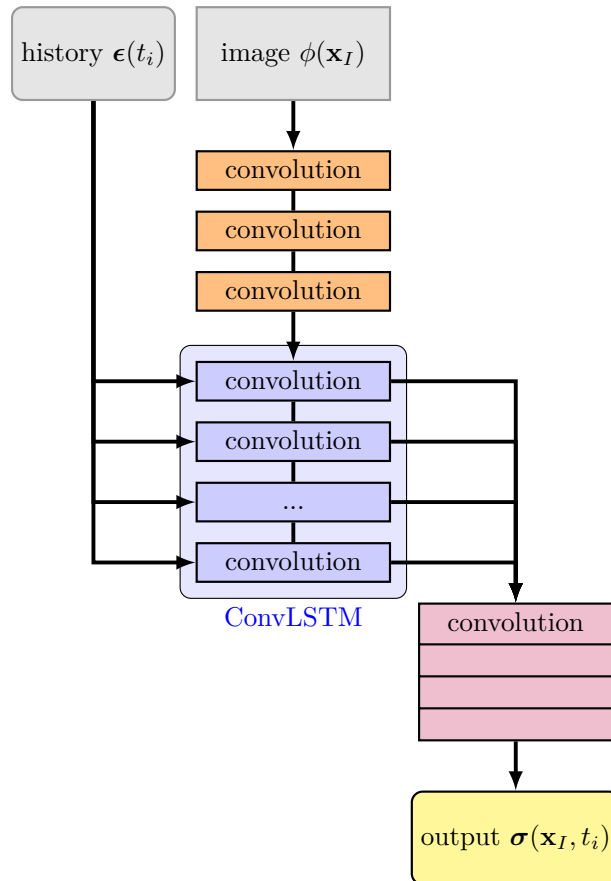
history $\boldsymbol{\epsilon}(t_i)$

image $\phi(\mathbf{x}_I)$

convolution

convolution

convolution

convolution

convolution

...

convolution

ConvLSTM

convolution

output $\boldsymbol{\sigma}(\mathbf{x}_I, t_i)$